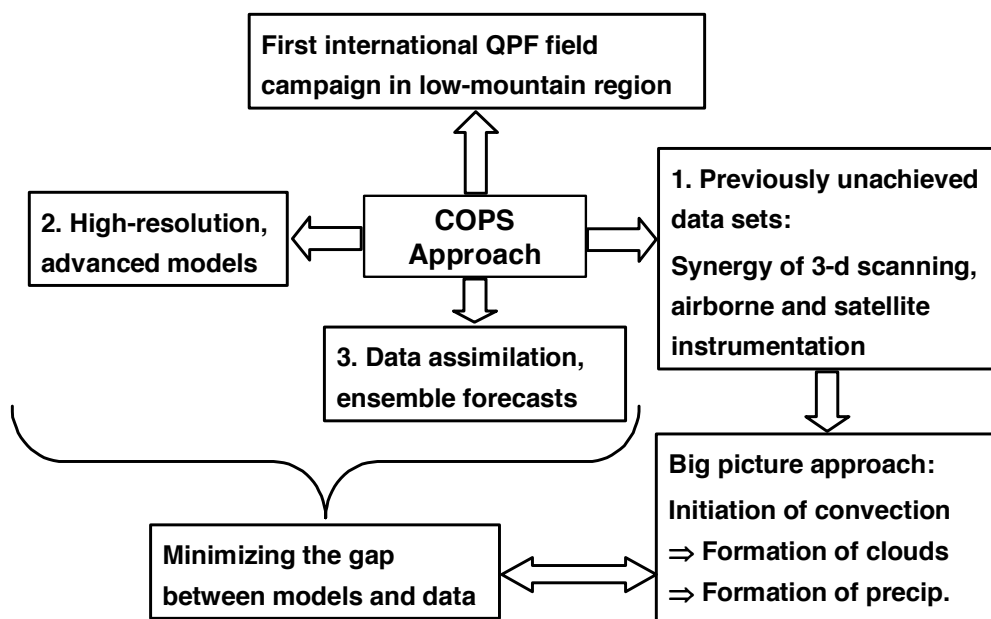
First international QPF field campaign in low-mountain region

COPS Approach

2. High-resolution, advanced models

1. Previously unachieved data sets:

Synergy of 3-d scanning, airborne and satellite instrumentation

3. Data assimilation, ensemble forecasts

Big picture approach:

Initiation of convection

$\Rightarrow$ Formation of clouds

$\Rightarrow$ Formation of precip.

Minimizing the gap between models and data